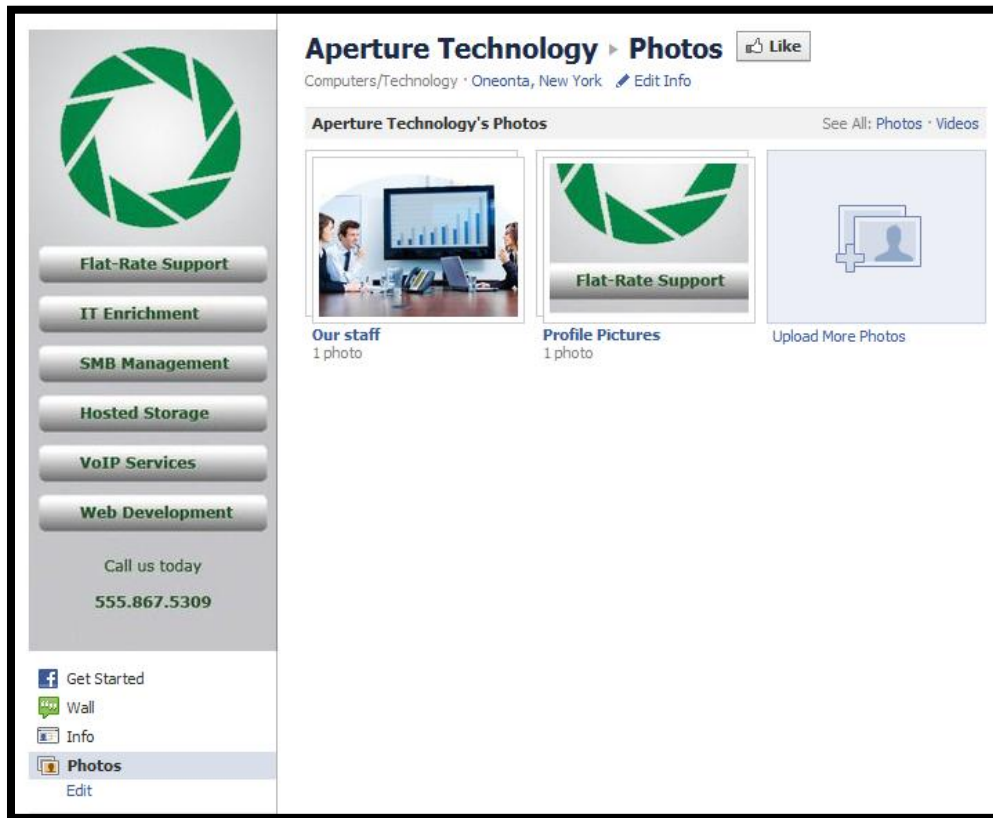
Flat-Rate Support

IT Enrichment

SMB Management

Hosted Storage

VoIP Services

Web Development

Call us today

555.867.5309

Get Started

Wall

Info

Photos

Edit

Aperture Technology ▸ Photos Like

Computers/Technology · Oneonta, New York Edit Info

Aperture Technology's Photos

See All: Photos · Videos

Flat-Rate Support

Our staff
1 photo

Profile Pictures
1 photo

Upload More Photos